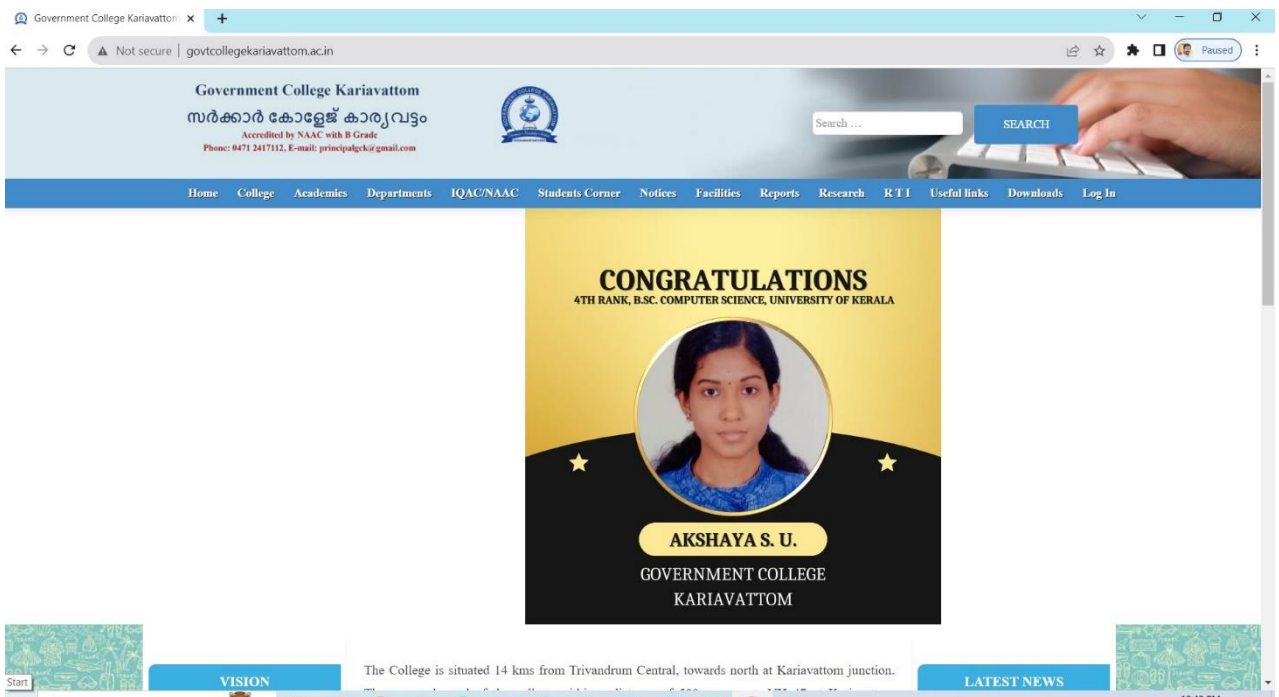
Government College Kariavattom ×
+
Not secure | govtcollegekariavattom.ac.in
Paused

Government College Kariavattom
സർക്കാർ കോളേജ് കാര്യവട്ടം
Accredited by NAAC with B Grade
Phone: 0471 2417112, E-mail: principalgck@gmail.com

Search ...
SEARCH

Home College Academics Departments IQAC/NAAC Students Corner Notices Facilities Reports Research RTI Useful links Downloads Log In

CONGRATULATIONS
4TH RANK, B.SC. COMPUTER SCIENCE, UNIVERSITY OF KERALA

AKSHAYA S. U.
GOVERNMENT COLLEGE
KARIAVATTOM

VISION

The College is situated 14 kms from Trivandrum Central, towards north at Kariavattom junction. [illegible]

LATEST NEWS

Start